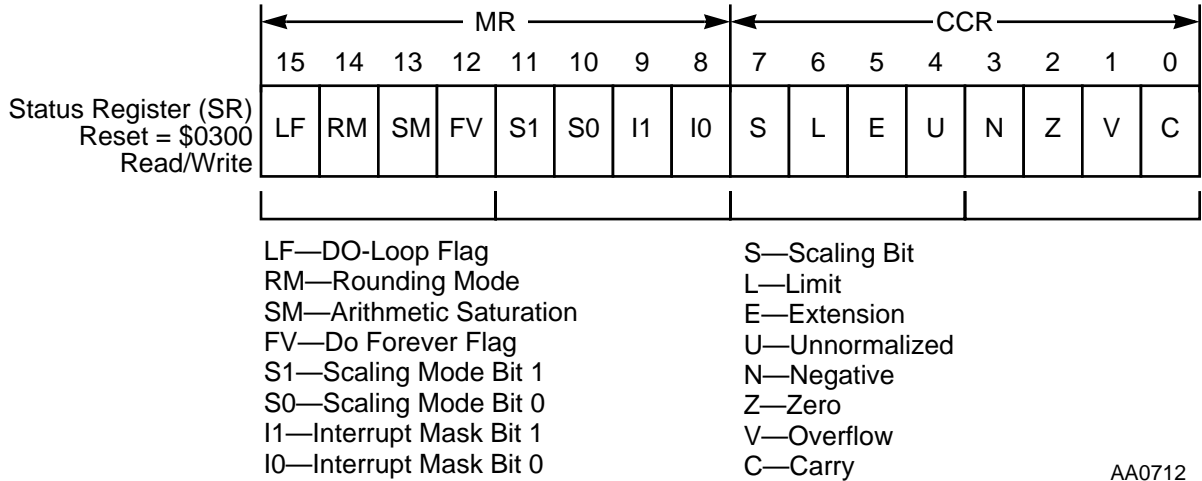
MR

CCR

| | 15 | 14 | 13 | 12 | 11 | 10 | 9 | 8 | 7 | 6 | 5 | 4 | 3 | 2 | 1 | 0 |
|---|---|---|---|---|---|---|---|---|---|---|---|---|---|---|---|---|
| Status Register (SR) Reset = \$0300 Read/Write | LF | RM | SM | FV | S1 | S0 | I1 | I0 | S | L | E | U | N | Z | V | C |

LF—DO-Loop Flag
RM—Rounding Mode
SM—Arithmetic Saturation
FV—Do Forever Flag
S1—Scaling Mode Bit 1
S0—Scaling Mode Bit 0
I1—Interrupt Mask Bit 1
I0—Interrupt Mask Bit 0

S—Scaling Bit
L—Limit
E—Extension
U—Unnormalized
N—Negative
Z—Zero
V—Overflow
C—Carry

AA0712